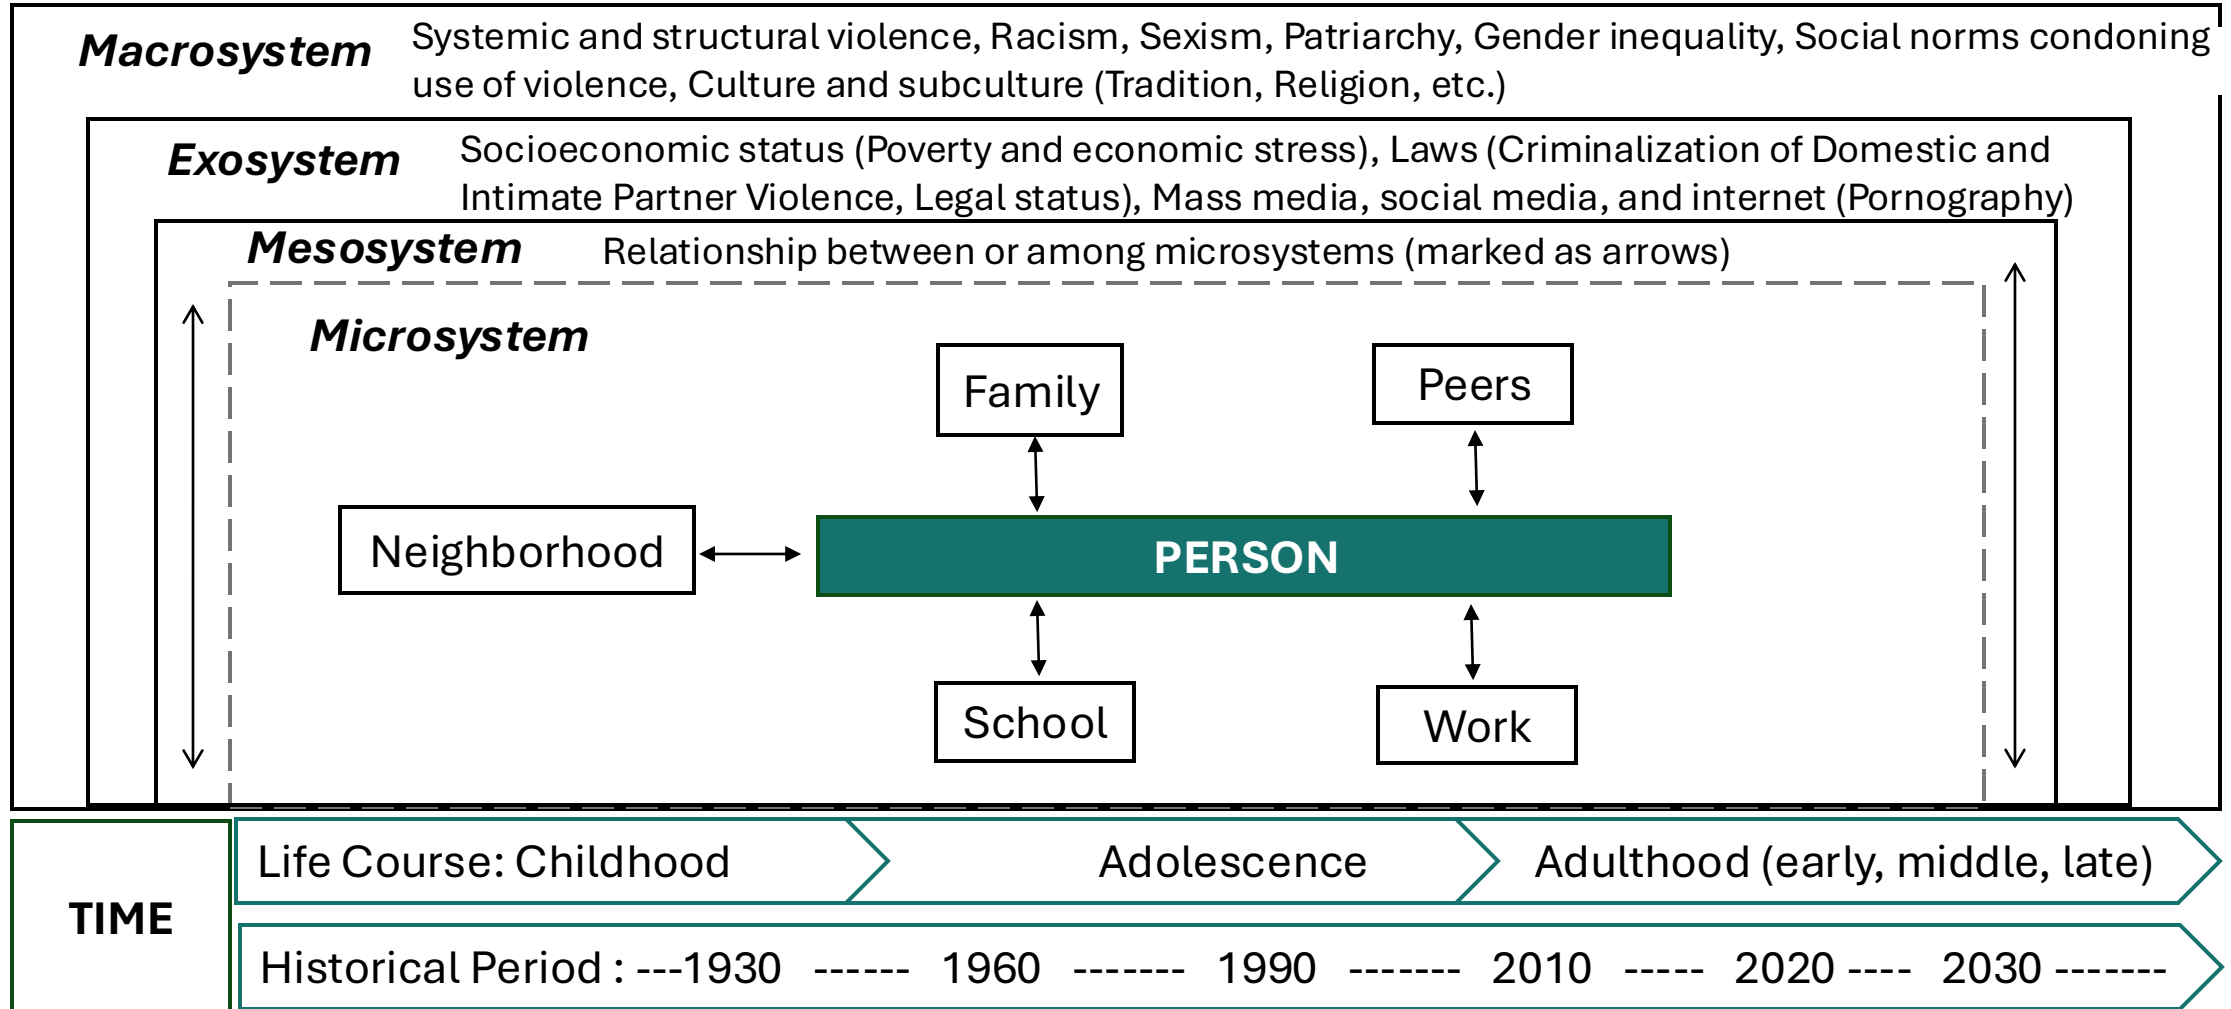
Macrosystem Systemic and structural violence, Racism, Sexism, Patriarchy, Gender inequality, Social norms condoning use of violence, Culture and subculture (Tradition, Religion, etc.)

Exosystem Socioeconomic status (Poverty and economic stress), Laws (Criminalization of Domestic and Intimate Partner Violence, Legal status), Mass media, social media, and internet (Pornography)

Mesosystem Relationship between or among microsystems (marked as arrows)

Microsystem

Family

Peers

Neighborhood

PERSON

School

Work

TIME

Life Course: Childhood

Adolescence

Adulthood (early, middle, late)

Historical Period : ---1930 ------ 1960 ------- 1990 ------- 2010 ----- 2020 ---- 2030 -------